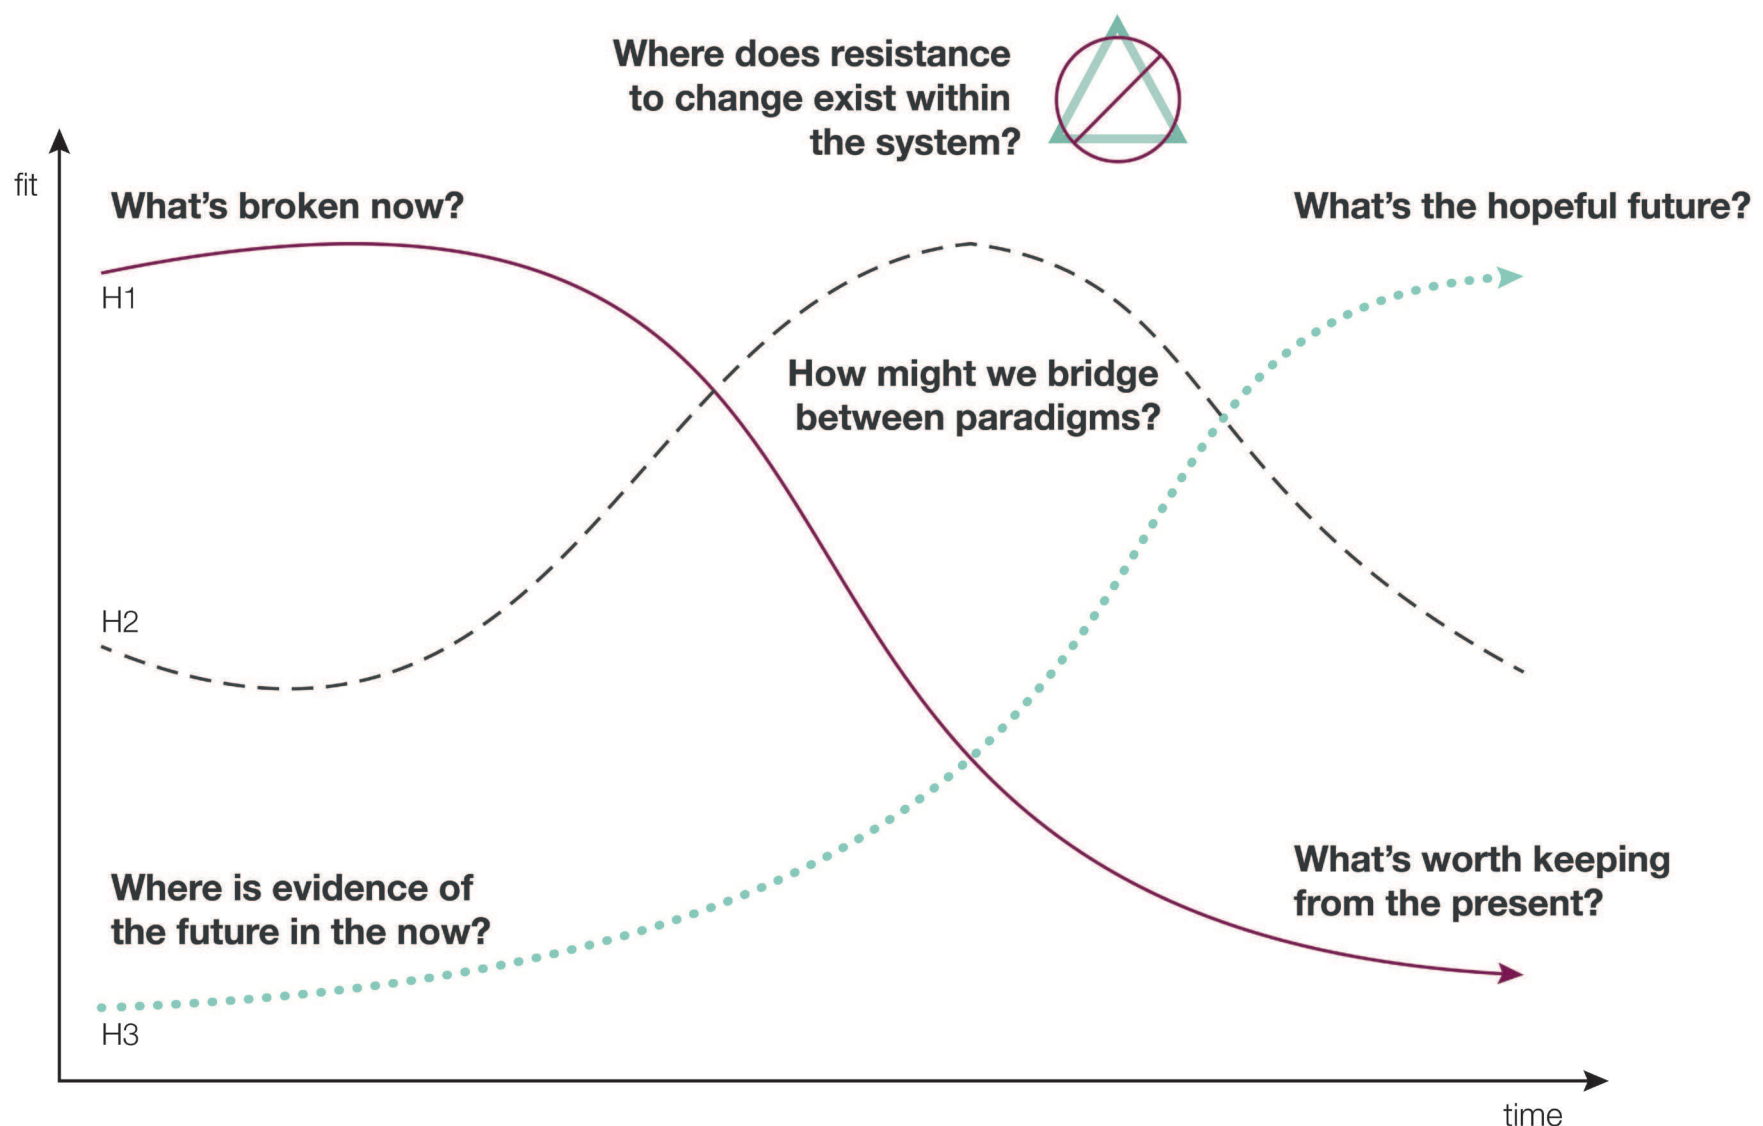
Where does resistance to change exist within the system?

fit

What's broken now?

What's the hopeful future?

H1

How might we bridge between paradigms?

H2

What's worth keeping from the present?

Where is evidence of the future in the now?

H3

time